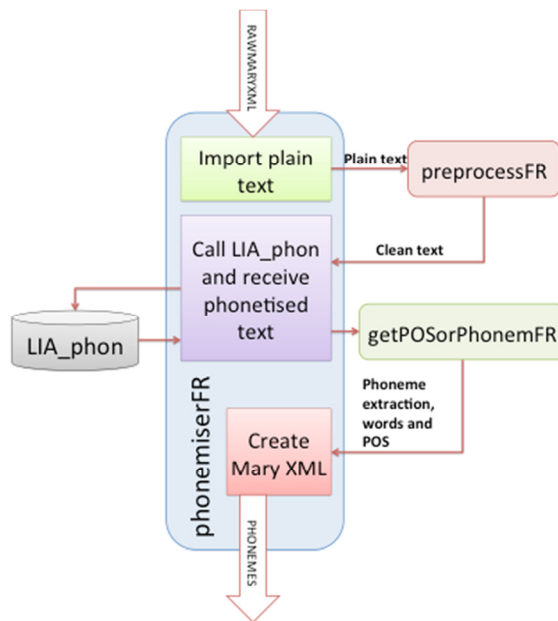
RAWMARYXML

Import plain text

Plain text

preprocessFR

Call LIA_phon and receive phonetised text

Clean text

LIA_phon

getPOSorPhonemFR

Phoneme extraction, words and POS

Create Mary XML

phonemiserFR

PHONEMES